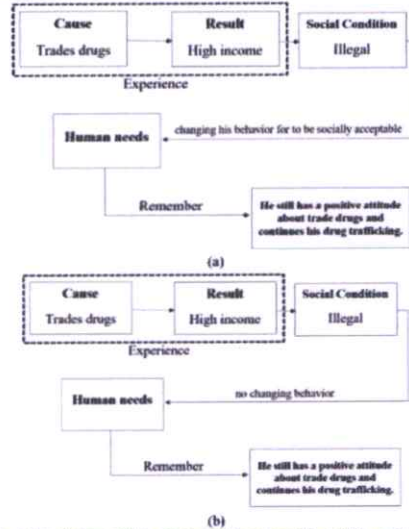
Cause
Trades drugs

Result
High income

Social Condition
Illegal

Experience

Human needs

changing his behavior for to be socially acceptable

Remember

He still has a positive attitude about trade drugs and continues his drug trafficking.

(a)

Cause
Trades drugs

Result
High income

Social Condition
Illegal

Experience

Human needs

no changing behavior

Remember

He still has a positive attitude about trade drugs and continues his drug trafficking.

(b)